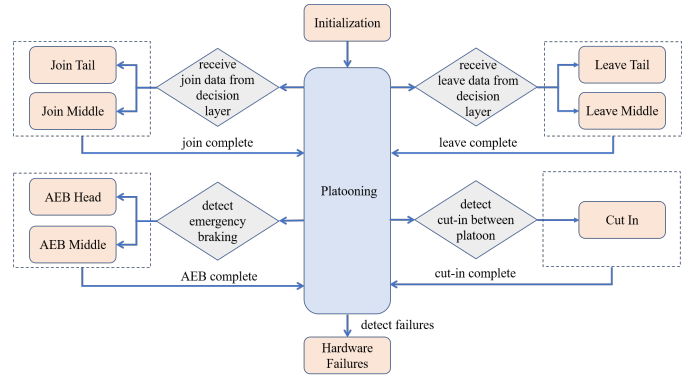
Initialization

Join Tail

Join Middle

receive join data from decision layer

receive leave data from decision layer

Leave Tail

Leave Middle

join complete

leave complete

AEB Head

AEB Middle

detect emergency braking

Platooning

detect cut-in between platoon

Cut In

AEB complete

cut-in complete

detect failures

Hardware Failures